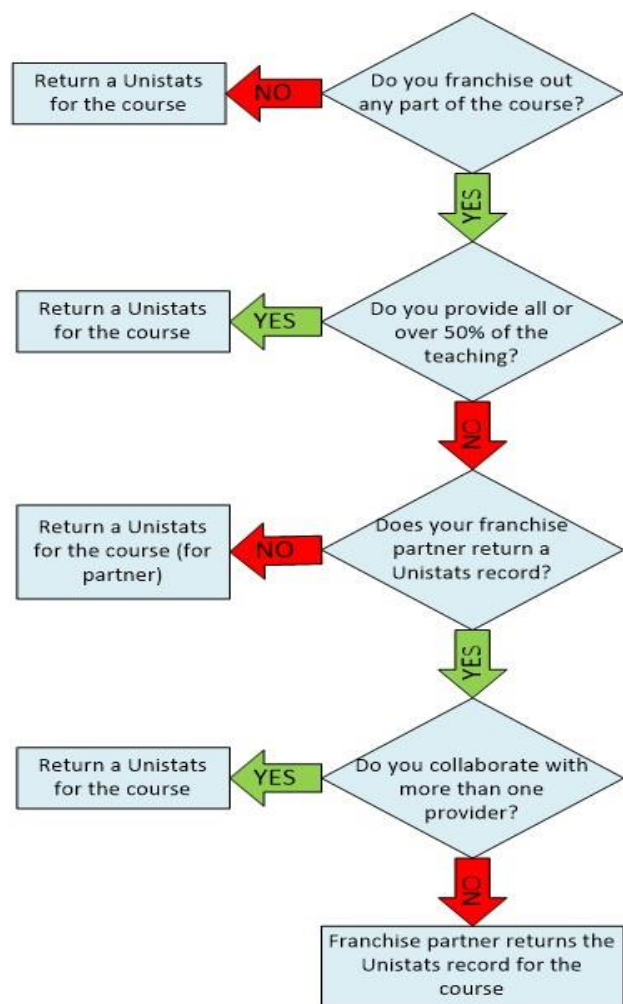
Do you franchise out any part of the course?

NO

Return a Unistats for the course

YES

Do you provide all or over 50% of the teaching?

YES

Return a Unistats for the course

NO

Does your franchise partner return a Unistats record?

NO

Return a Unistats for the course (for partner)

YES

Do you collaborate with more than one provider?

YES

Return a Unistats for the course

NO

Franchise partner returns the Unistats record for the course